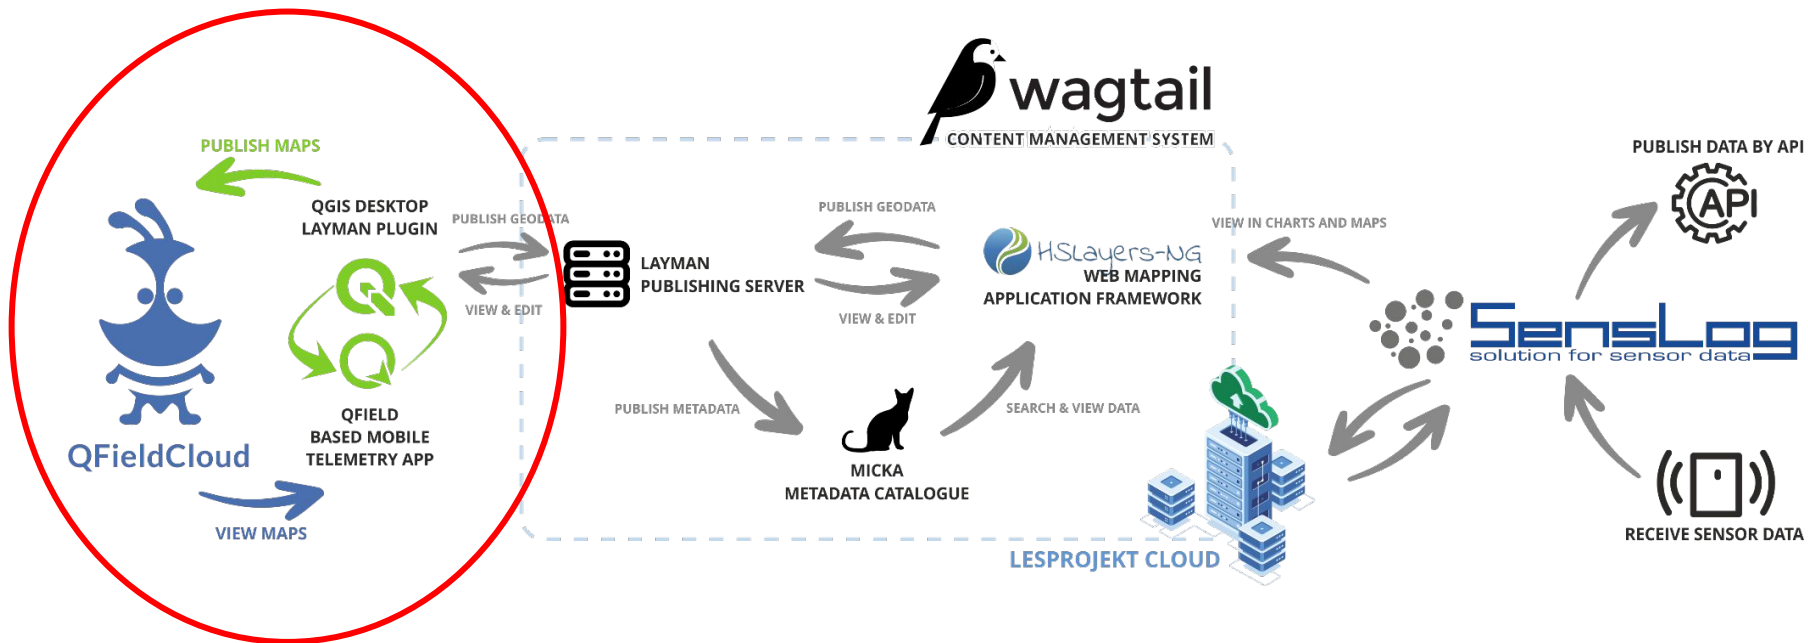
wagtail
CONTENT MANAGEMENT SYSTEM

PUBLISH MAPS

QGIS DESKTOP
LAYMAN PLUGIN

QFieldCloud

QFIELD
BASED MOBILE
TELEMETRY APP

VIEW MAPS

PUBLISH GEODATA

VIEW & EDIT

LAYMAN
PUBLISHING SERVER

PUBLISH GEODATA

VIEW & EDIT

HSLayers-NG
WEB MAPPING
APPLICATION FRAMEWORK

PUBLISH METADATA

MICKA
METADATA CATALOGUE

SEARCH & VIEW DATA

VIEW IN CHARTS AND MAPS

LESPROJEKT CLOUD

PUBLISH DATA BY API

API

SensLog
solution for sensor data

RECEIVE SENSOR DATA